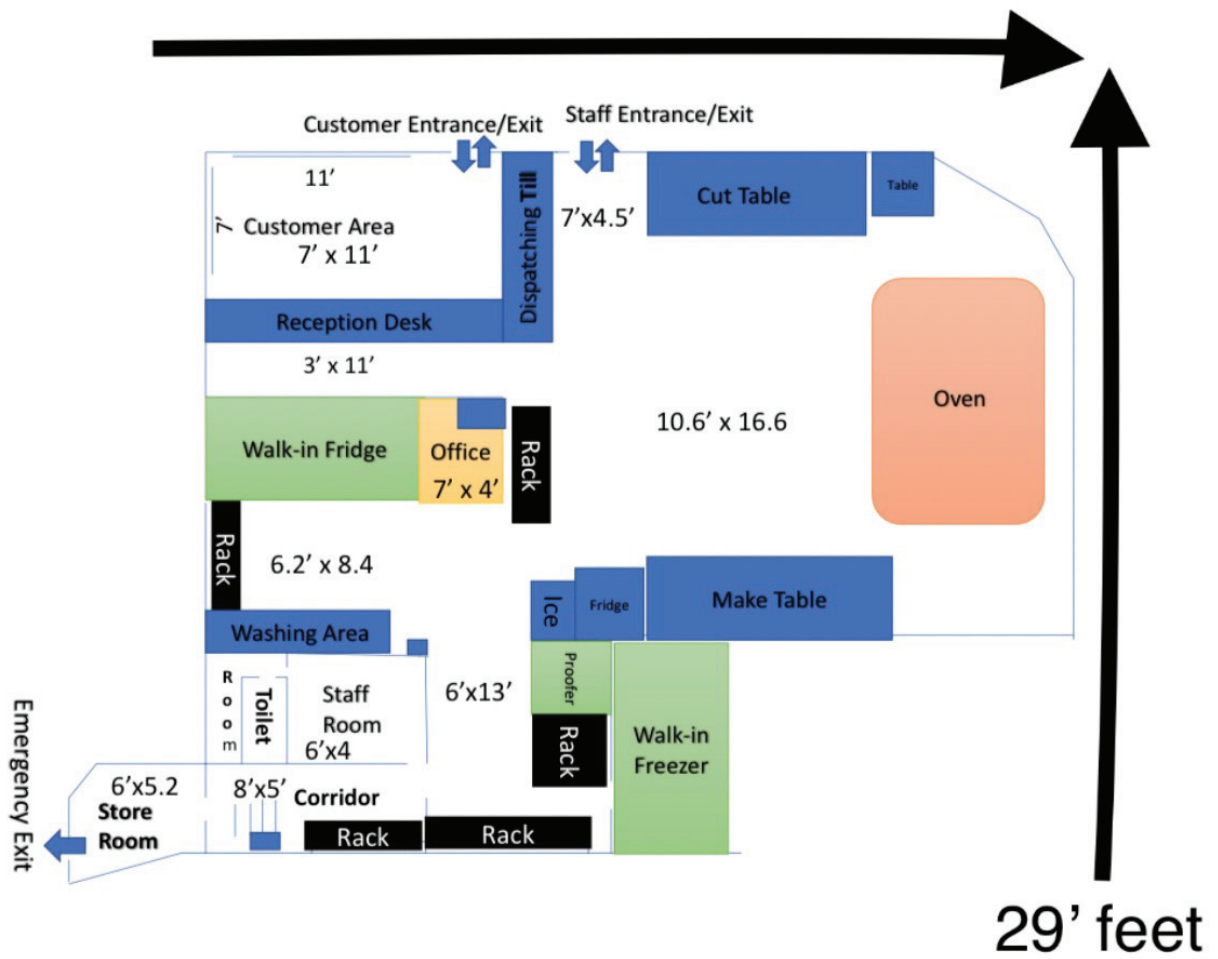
Customer Entrance/Exit
Staff Entrance/Exit
11'
7'
Customer Area
7' x 11'
Dispatching Till
7'x4.5'
Cut Table
Table
Reception Desk
3' x 11'
Oven
Walk-in Fridge
Office
7' x 4'
Rack
10.6' x 16.6
Rack
6.2' x 8.4
Ice
Fridge
Make Table
Washing Area
R o o m
Toilet
Staff Room
6'x4
6'x13'
Proofer
Rack
Walk-in Freezer
Emergency Exit
6'x5.2
Store Room
8'x5'
Corridor
Rack
Rack
29' feet